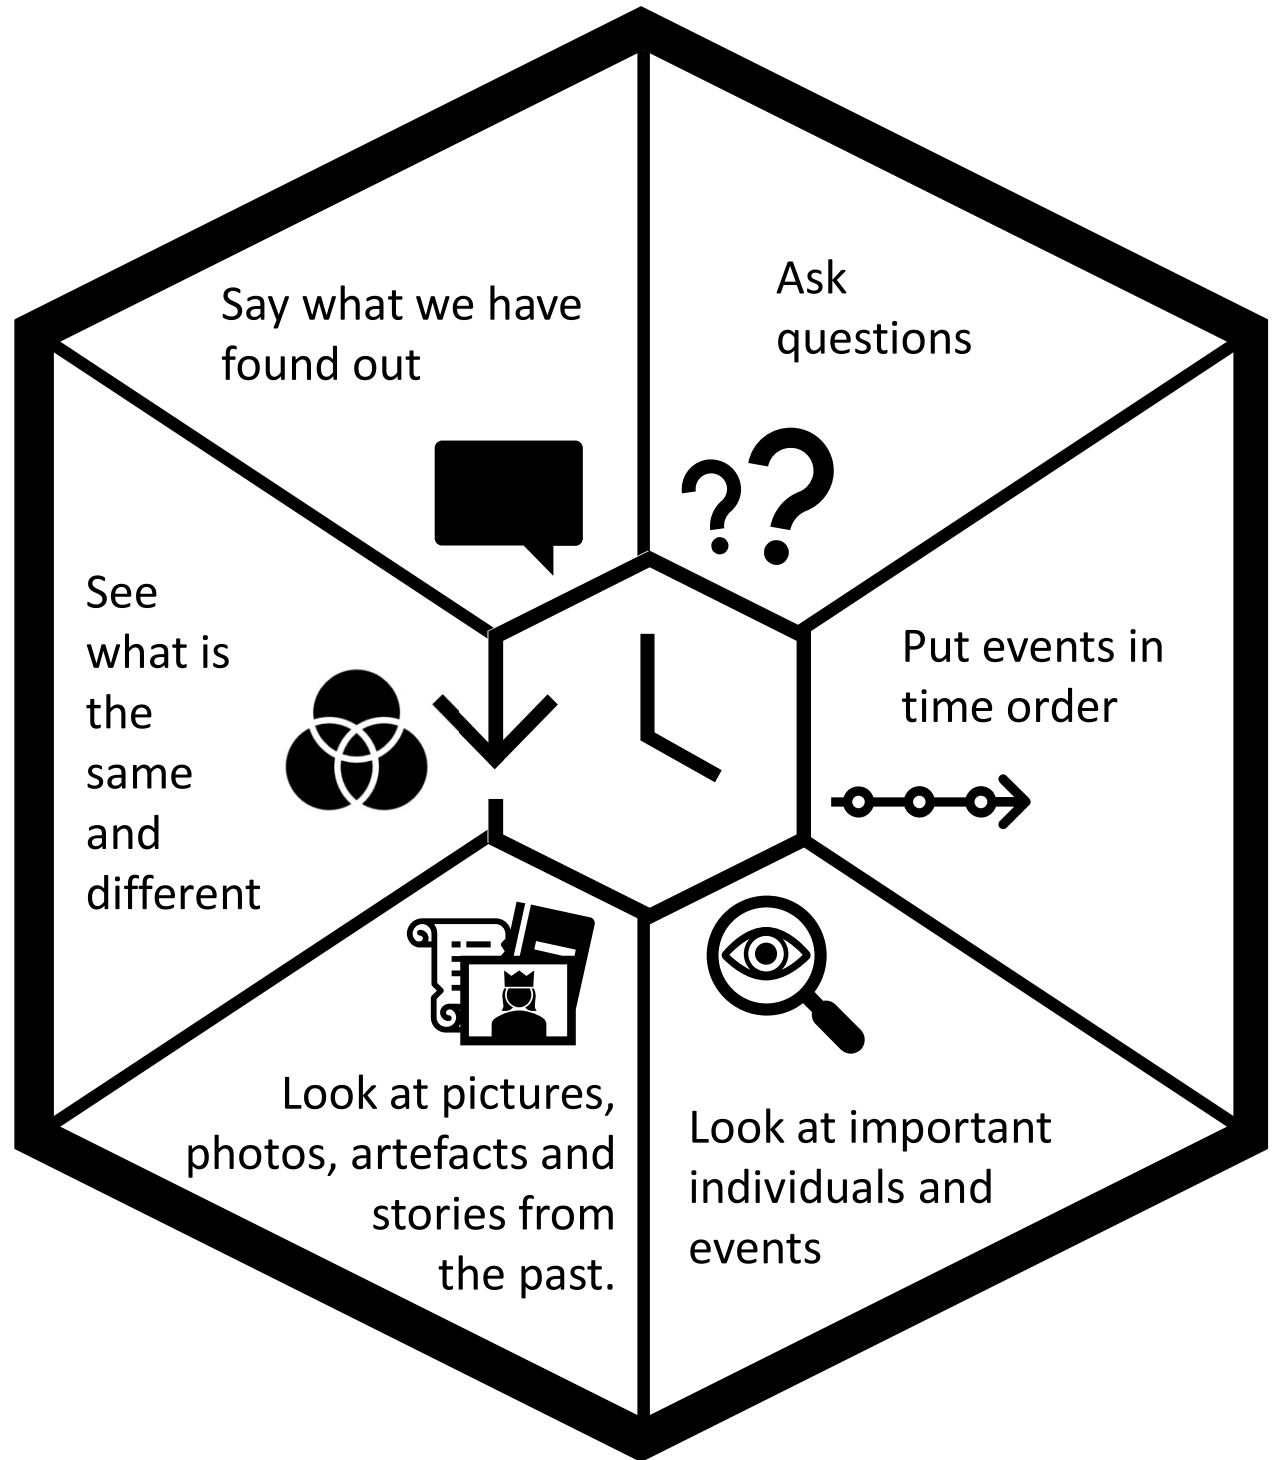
Say what we have found out

Ask questions

See what is the same and different

Put events in time order

Look at pictures, photos, artefacts and stories from the past.

Look at important individuals and events